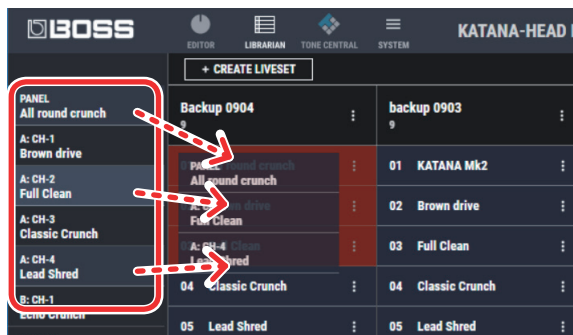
BOSS

EDITOR LIBRARIAN TONE CENTRAL SYSTEM

KATANA-HEAD

+ CREATE LIVESET

PANEL
All round crunch

A: CH-1
Brown drive

A: CH-2
Full Clean

A: CH-3
Classic Crunch

A: CH-4
Lead Shred

B: CH-1
Echo Crunch

Backup 0904
9

PANEL
All round crunch

A: CH-1
Brown drive

A: CH-2
Full Clean

A: CH-4
Lead Shred

04 Classic Crunch

05 Lead Shred

backup 0903
9

01 KATANA Mk2

02 Brown drive

03 Full Clean

04 Classic Crunch

05 Lead Shred